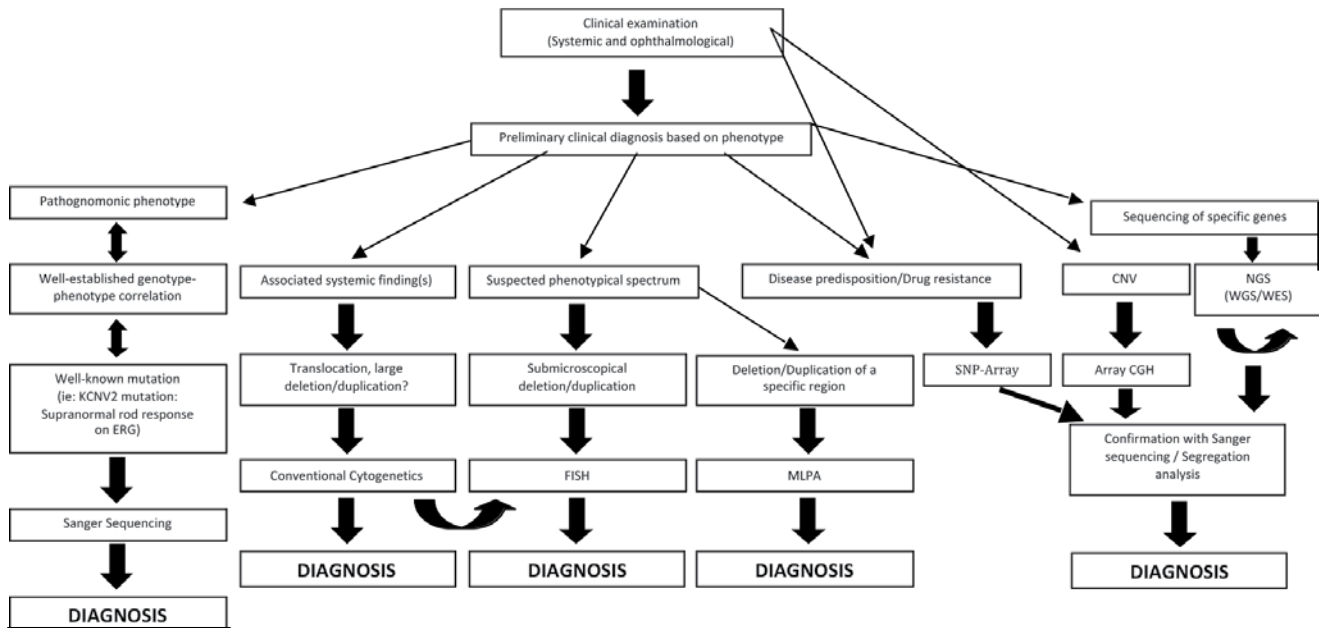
Clinical examination
(Systemic and ophthalmological)

Preliminary clinical diagnosis based on phenotype

Pathognomonic phenotype

Well-established genotype-phenotype correlation

Well-known mutation (ie: KCNV2 mutation: Supranormal rod response on ERG)

Sanger Sequencing

DIAGNOSIS

Associated systemic finding(s)

Translocation, large deletion/duplication?

Conventional Cytogenetics

DIAGNOSIS

Suspected phenotypical spectrum

Submicroscopical deletion/duplication

FISH

DIAGNOSIS

Deletion/Duplication of a specific region

MLPA

DIAGNOSIS

Disease predisposition/Drug resistance

SNP-Array

Sequencing of specific genes

CNV

Array CGH

NGS
(WGS/WES)

Confirmation with Sanger sequencing / Segregation analysis

DIAGNOSIS